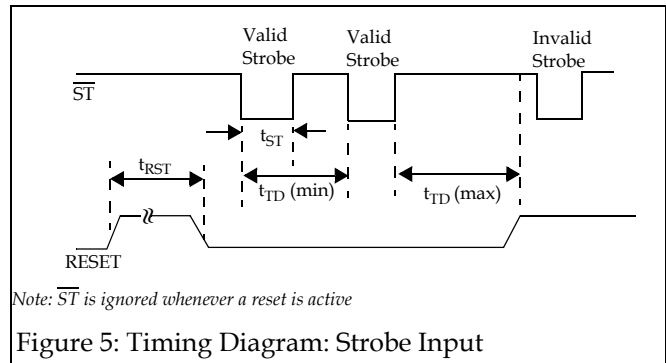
Valid Strobe

Valid Strobe

Invalid Strobe

$\overline{ST}$

$t_{ST}$

$t_{RST}$

$t_{TD}$ (min)

$t_{TD}$ (max)

RESET

Note: $\overline{ST}$ is ignored whenever a reset is active

Figure 5: Timing Diagram: Strobe Input